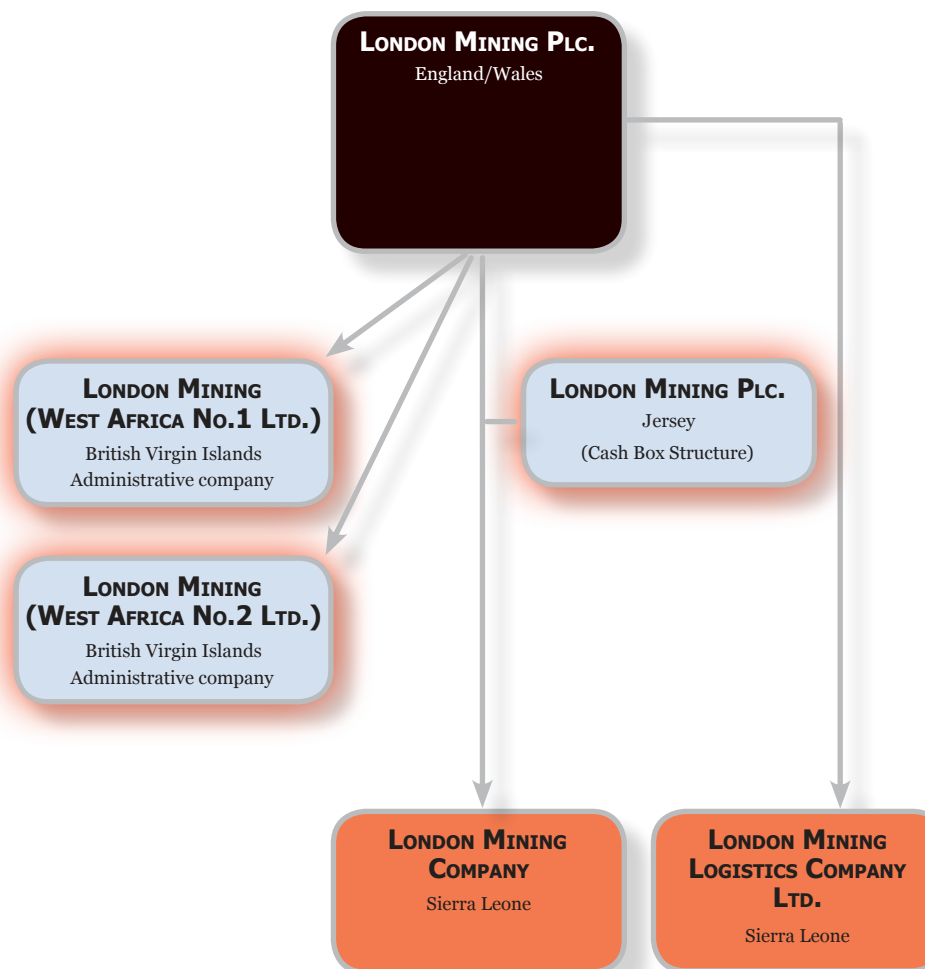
London Mining Plc.
England/Wales

London Mining
(West Africa No.1 Ltd.)
British Virgin Islands
Administrative company

London Mining Plc.
Jersey
(Cash Box Structure)

London Mining
(West Africa No.2 Ltd.)
British Virgin Islands
Administrative company

London Mining
Company
Sierra Leone

London Mining
Logistics Company
Ltd.
Sierra Leone